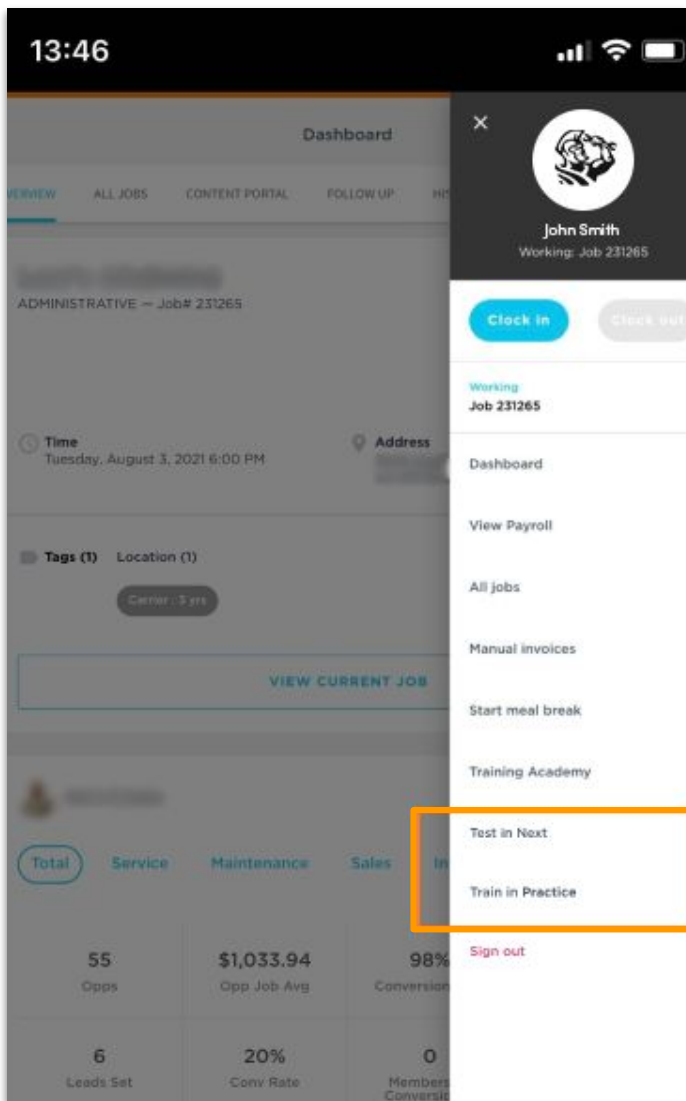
13:46

Dashboard

VERVIEW ALL JOBS CONTENT PORTAL FOLLOW UP HI

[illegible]
ADMINISTRATIVE — Job# 231265

Time
Tuesday, August 3, 2021 6:00 PM

Address
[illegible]

Tags (1) Location (1)

Carrier : 3 yrs

VIEW CURRENT JOB

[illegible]

Total Service Maintenance Sales In

| 55 | \$1,033.94 | 98% |
|---|---|---|
| Opps | Opp Job Avg | Conversion |
| 6 | 20% | 0 |
| Leads Set | Conv Rate | Members Conversi |

×

John Smith
Working: Job 231265

Clock in Clock out

Working
Job 231265

Dashboard

View Payroll

All jobs

Manual invoices

Start meal break

Training Academy

Test in Next

Train in Practice

Sign out